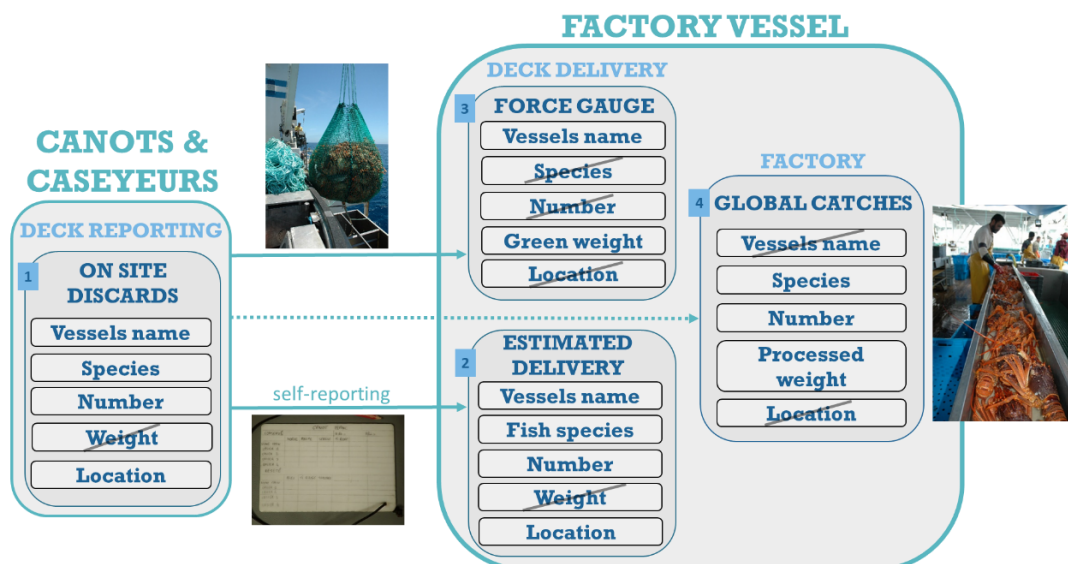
FACTORY VESSEL

CANOTS & CASEYEURS

DECK REPORTING

1 ON SITE DISCARDS

Vessels name

Species

Number

Weight

Location

self-reporting

DECK DELIVERY

3 FORCE GAUGE

Vessels name

Species

Number

Green weight

Location

2 ESTIMATED DELIVERY

Vessels name

Fish species

Number

Weight

Location

FACTORY

4 GLOBAL CATCHES

Vessels name

Species

Number

Processed weight

Location